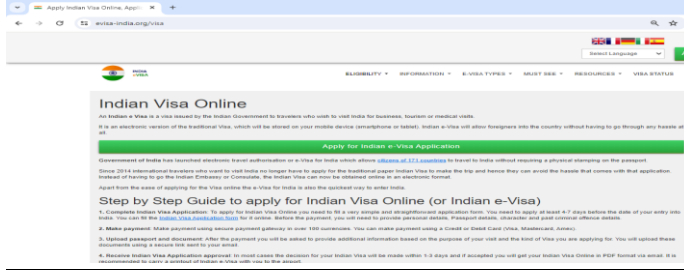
Apply Indian Visa Online, Appl ×
evisa-india.org/visa
Select Language
INDIA VISA
ELIGIBILITY ▾ INFORMATION ▾ E-VISA TYPES ▾ MUST SEE ▾ RESOURCES ▾ VISA STATUS

Indian Visa Online

An Indian e-Visa is a visa issued by the Indian Government to travelers who wish to visit India for business, tourism or medical visits.

It is an electronic version of the traditional Visa, which will be stored on your mobile device (smartphone or tablet). Indian e-Visa will allow foreigners into the country without having to go through any hassle at

Apply for Indian e-Visa Application

Government of India has launched electronic travel authorization or e-Visa for India which allows citizens of 171 countries to travel to India without requiring a physical stamping on the passport.

Since 2014 international travelers who want to visit India no longer have to apply for the traditional paper Indian Visa to make the trip and hence they can avoid the hassle that comes with that application. Instead of having to go to the Indian Embassy or Consulate, the Indian Visa can now be obtained online in an electronic format.

Apart from the ease of applying for the Visa online the e-Visa for India is also the quickest way to enter India.

Step by Step Guide to apply for Indian Visa Online (or Indian e-Visa)

1. Complete Indian Visa Application: To apply for Indian Visa Online you need to fill a very simple and straightforward application form. You need to apply at least 4-7 days before the date of your entry into India. You can fill the Indian Visa Application form for it online. Before the payment, you will need to provide personal details, Passport details, character and past criminal offence details.

2. Make payment: Make payment using secure payment gateway in over 100 currencies. You can make payment using a Credit or Debit Card (Visa, Mastercard, Amex).

3. Upload passport and document: After the payment you will be asked to provide additional information based on the purpose of your visit and the kind of Visa you are applying for. You will upload these documents using a secure link sent to your email.

4. Receive Indian Visa Application approval: In most cases the decision for your Indian Visa will be made within 1-3 days and if accepted you will get your Indian Visa Online in PDF format via email. It is recommended to carry a printout of Indian e-Visa with you to the airport.